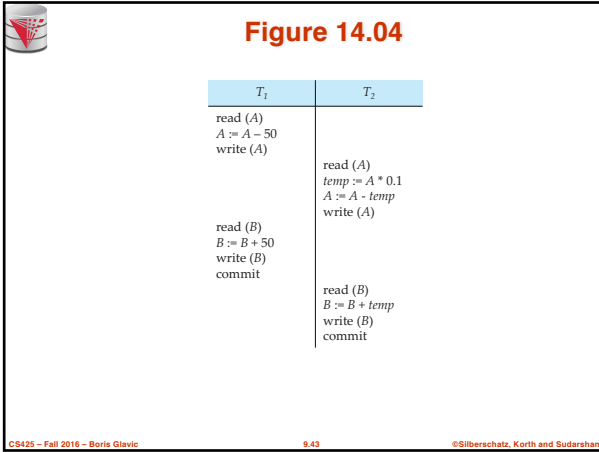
Figure 14.04

| $T_1$ | $T_2$ |
|---|---|
| read ($A$)<br>$A := A - 50$<br>write ($A$) | |
| | read ($A$)<br>$temp := A * 0.1$<br>$A := A - temp$<br>write ($A$) |
| read ($B$)<br>$B := B + 50$<br>write ($B$)<br>commit | |
| | read ($B$)<br>$B := B + temp$<br>write ($B$)<br>commit |

CS425 – Fall 2016 – Boris Glavic

9.43

©Silberschatz, Korth and Sudarshan